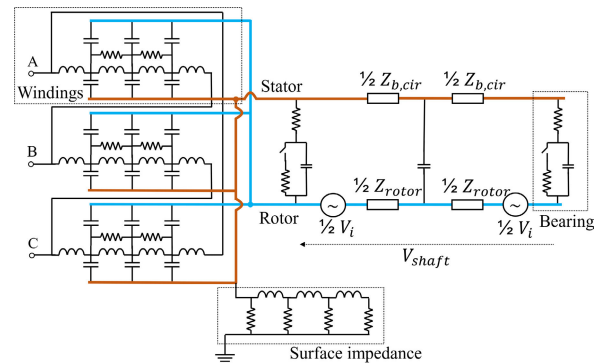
A
Windings
B
C
Stator
$\frac{1}{2}\ Z_{b,cir}$
$\frac{1}{2}\ Z_{b,cir}$
Rotor
$\frac{1}{2}\ V_i$
$\frac{1}{2}\ Z_{rotor}$
$\frac{1}{2}\ Z_{rotor}$
$\frac{1}{2}\ V_i$
Bearing
$V_{shaft}$
Surface impedance